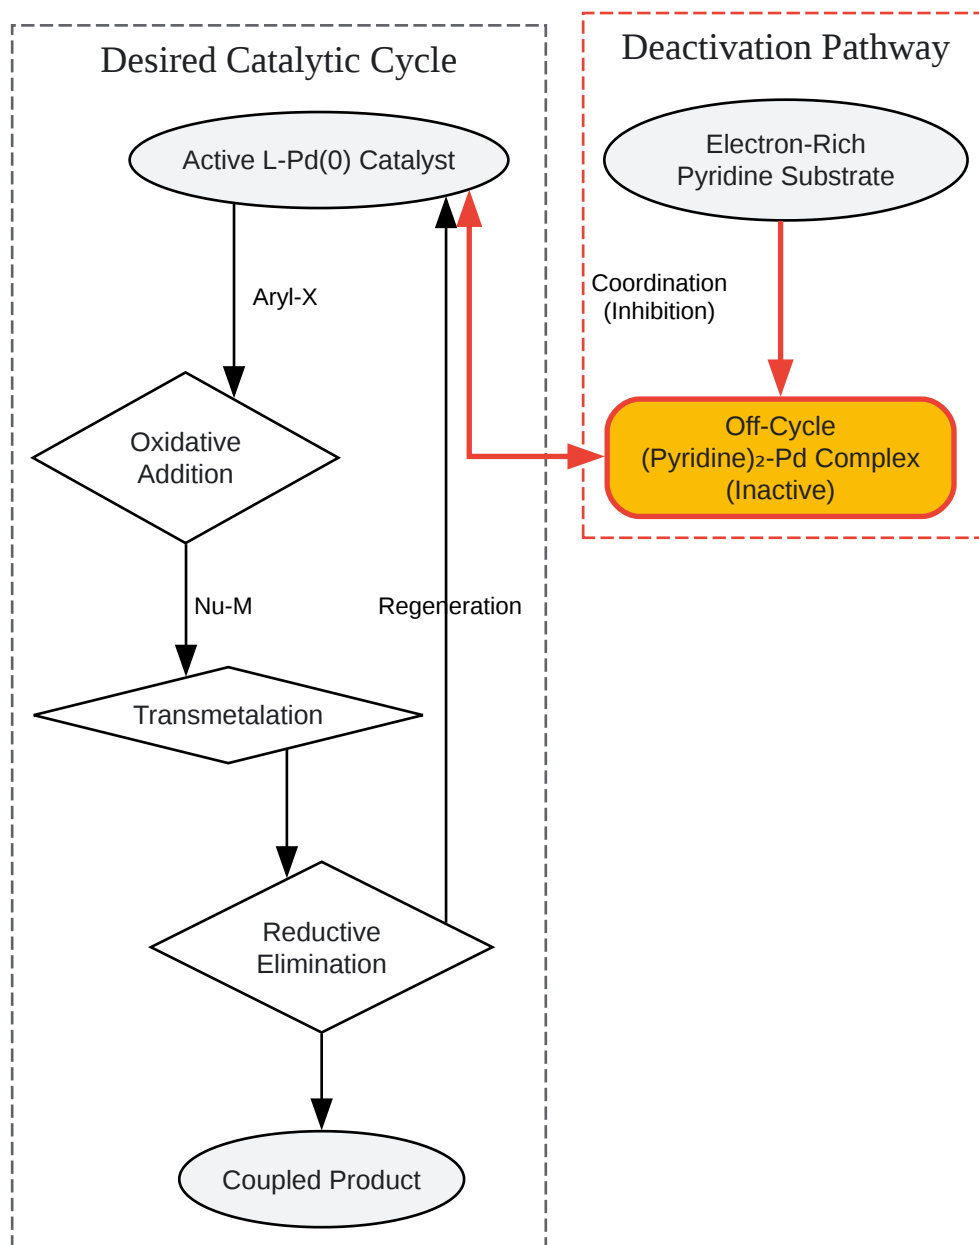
Desired Catalytic Cycle

Active L-Pd(0) Catalyst

Aryl-X

Oxidative Addition

Nu-M

Transmetalation

Reductive Elimination

Coupled Product

Regeneration

Deactivation Pathway

Electron-Rich Pyridine Substrate

Coordination (Inhibition)

Off-Cycle $(Pyridine)_2$-Pd Complex (Inactive)